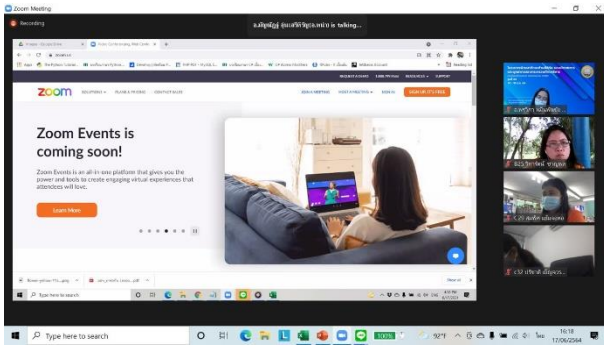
Zoom Meeting

Recording

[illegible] is talking...

zoom

SOLUTIONS PLANS & PRICING CONTACT SALES

JOIN A MEETING HOST A MEETING SIGN IN SIGN UP, IT'S FREE

Zoom Events is coming soon!

Zoom Events is an all-in-one platform that gives you the power and tools to create engaging virtual experiences that attendees will love.

Learn More

Type here to search

Type here to search

92°F

10:18
17/06/2564